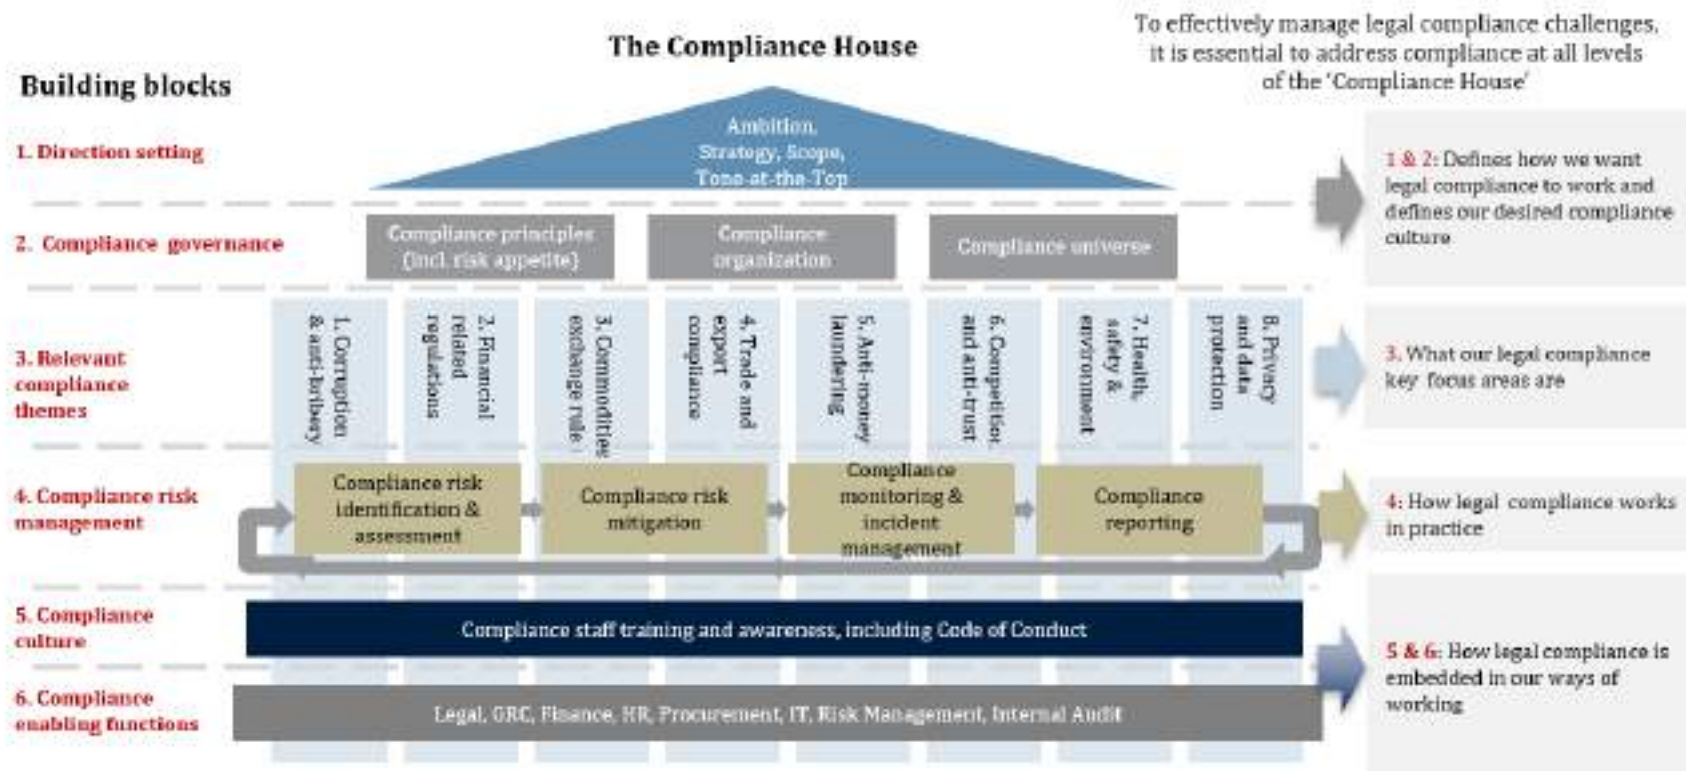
The Compliance House

To effectively manage legal compliance challenges, it is essential to address compliance at all levels of the 'Compliance House'

Building blocks

1. Direction setting

Ambition, Strategy, Scope, Tone-at-the-Top

1 & 2: Defines how we want legal compliance to work and defines our desired compliance culture

2. Compliance governance

Compliance principles (incl. risk appetite)

Compliance organization

Compliance universe

3. Relevant compliance themes

1. Corruption & anti-bribery

2. Financial related regulations

3. Commodities exchange rule

4. Trade and export compliance

5. Anti-money laundering

6. Competition and anti-trust

7. Health, safety & environment

8. Privacy and data protection

3. What our legal compliance key focus areas are

4. Compliance risk management

Compliance risk identification & assessment

Compliance risk mitigation

Compliance monitoring & incident management

Compliance reporting

4: How legal compliance works in practice

5. Compliance culture

Compliance staff training and awareness, including Code of Conduct

6. Compliance enabling functions

Legal, GRC, Finance, HR, Procurement, IT, Risk Management, Internal Audit

5 & 6: How legal compliance is embedded in our ways of working